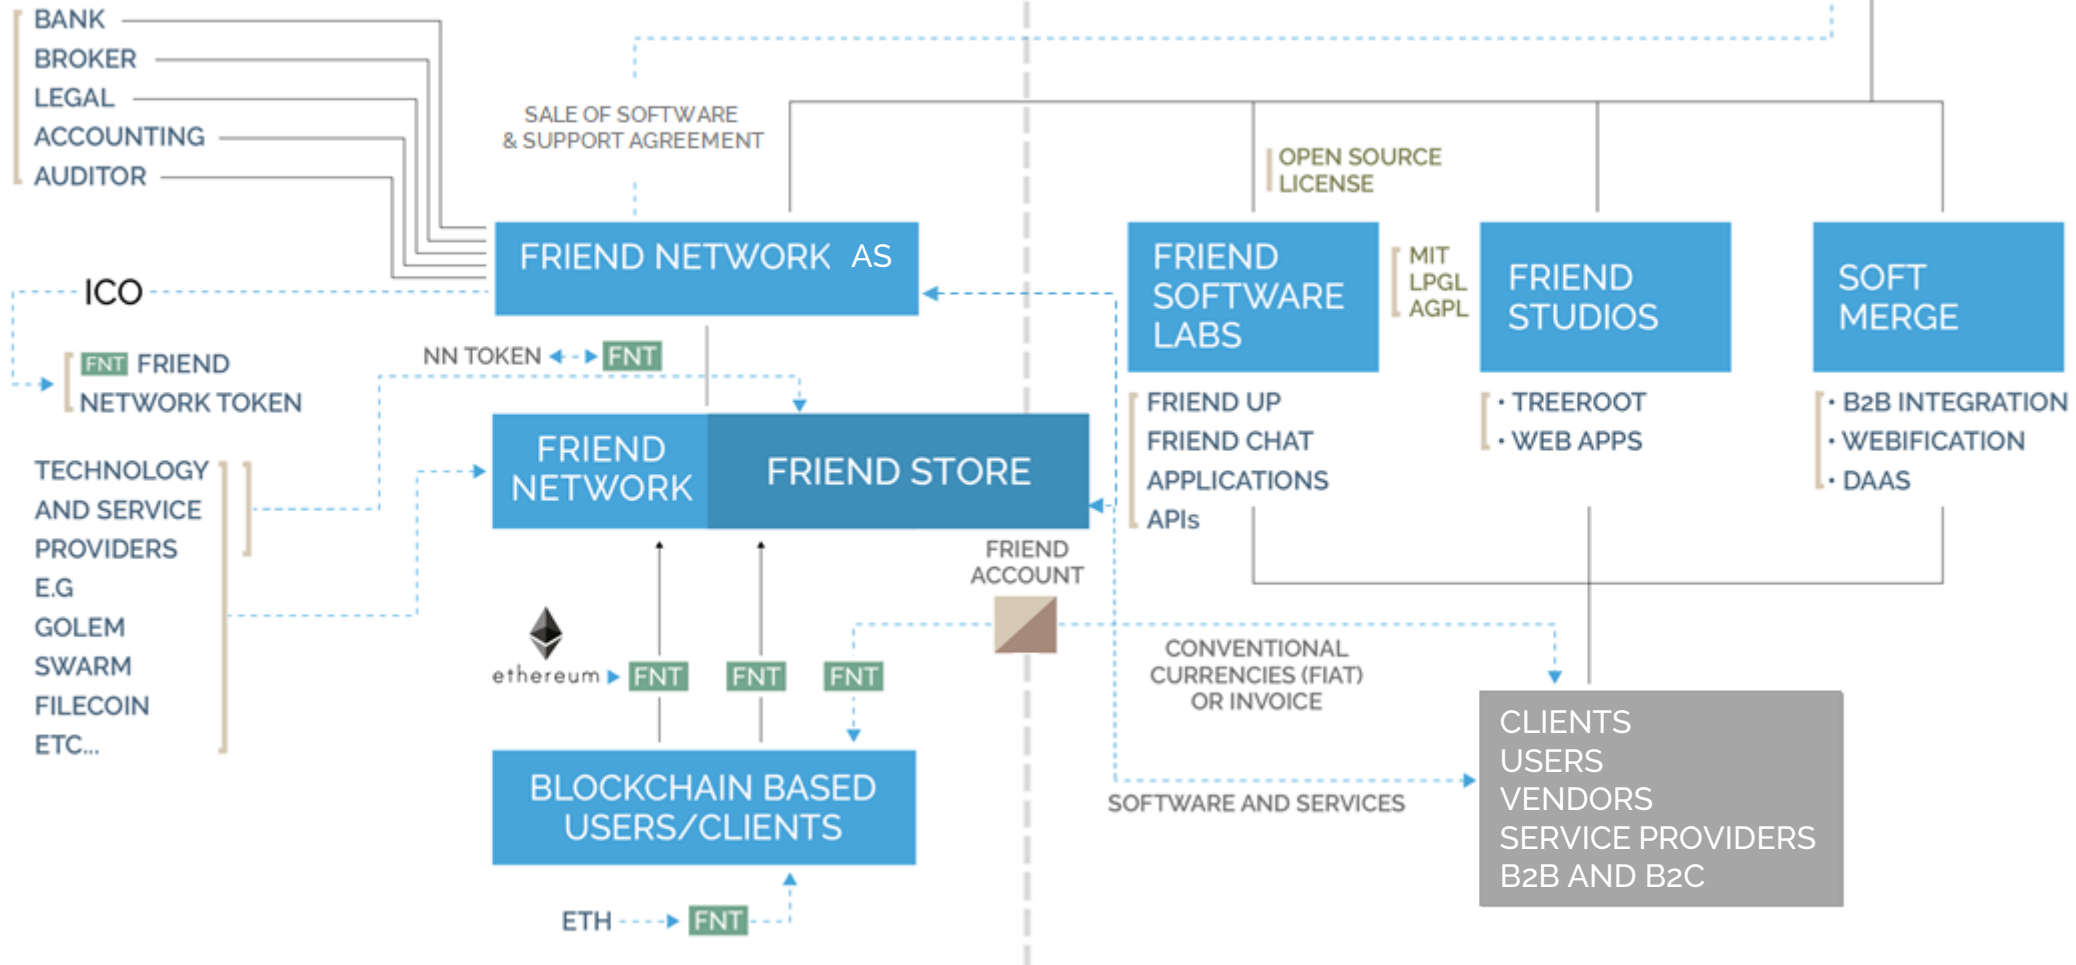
BANK
BROKER
LEGAL
ACCOUNTING
AUDITOR

SALE OF SOFTWARE & SUPPORT AGREEMENT

FRIEND NETWORK AS

ICO

FNT FRIEND NETWORK TOKEN

NN TOKEN FNT

TECHNOLOGY AND SERVICE PROVIDERS E.G GOLEM SWARM FILECOIN ETC...

FRIEND NETWORK

FRIEND STORE

OPEN SOURCE LICENSE

FRIEND SOFTWARE LABS

MIT LPGL AGPL

FRIEND STUDIOS

SOFT MERGE

FRIEND UP
FRIEND CHAT
APPLICATIONS
APIs

• TREEROOT
• WEB APPS

• B2B INTEGRATION
• WEBIFICATION
• DAAS

FRIEND ACCOUNT

ethereum FNT FNT FNT

CONVENTIONAL CURRENCIES (FIAT) OR INVOICE

BLOCKCHAIN BASED USERS/CLIENTS

SOFTWARE AND SERVICES

CLIENTS
USERS
VENDORS
SERVICE PROVIDERS
B2B AND B2C

ETH FNT